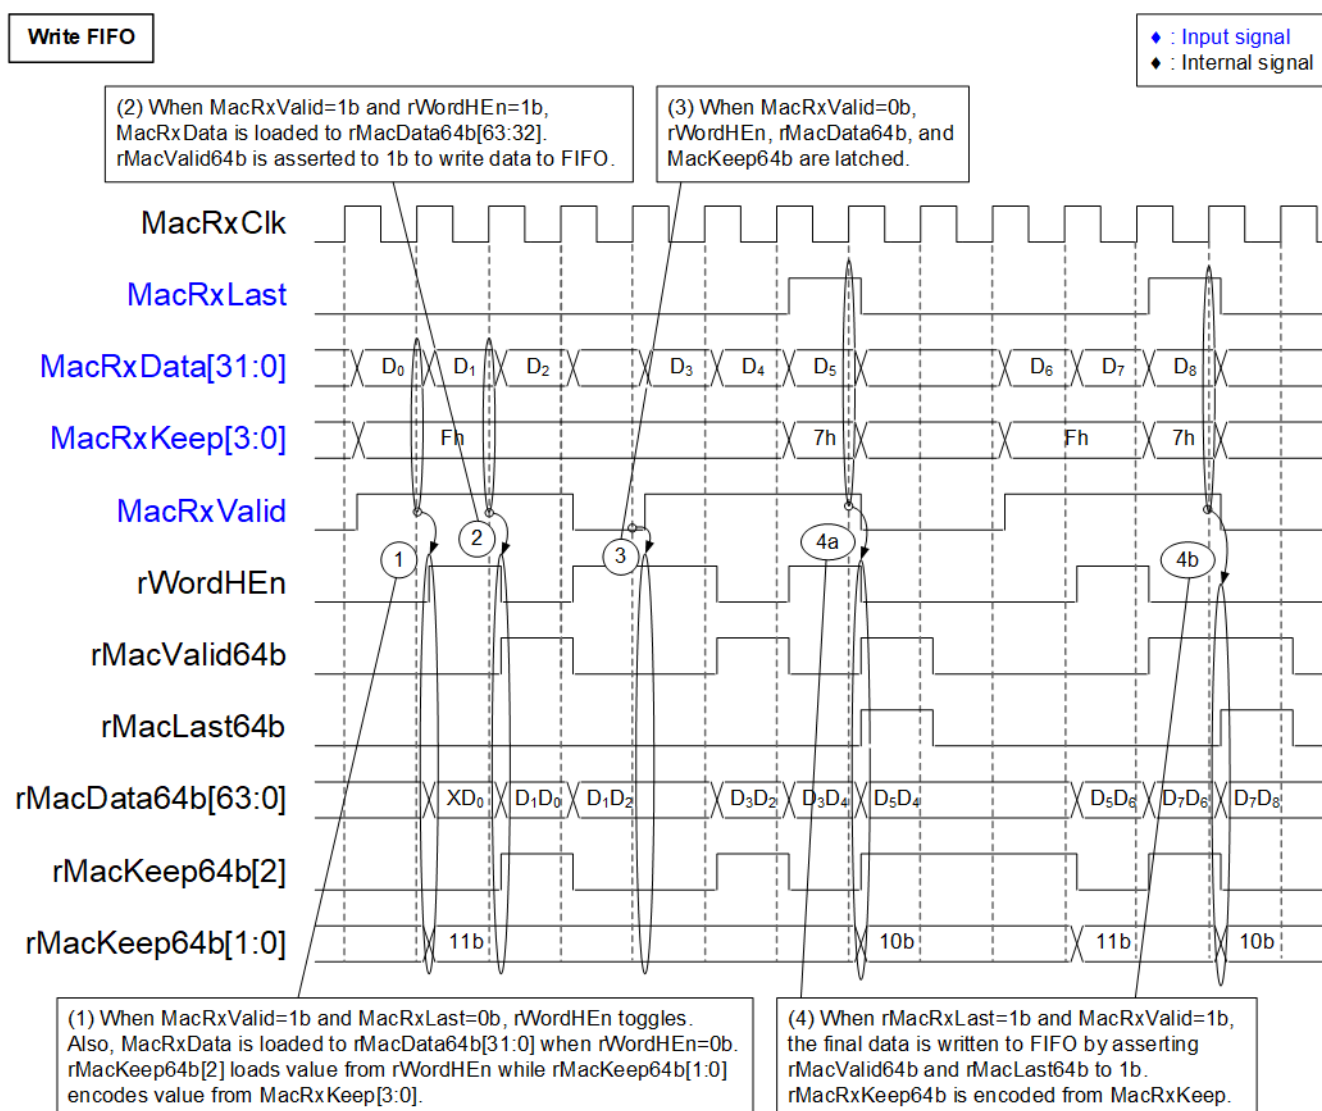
Write FIFO

♦ : Input signal
♦ : Internal signal

(2) When MacRxValid=1b and rWordHEn=1b, MacRxData is loaded to rMacData64b[63:32]. rMacValid64b is asserted to 1b to write data to FIFO.

(3) When MacRxValid=0b, rWordHEn, rMacData64b, and MacKeep64b are latched.

MacRxClk
MacRxLast
MacRxData[31:0]
$D_0$ $D_1$ $D_2$ $D_3$ $D_4$ $D_5$ $D_6$ $D_7$ $D_8$
MacRxKeep[3:0]
Fh 7h Fh 7h
MacRxValid
1 2 3 4a 4b
rWordHEn
rMacValid64b
rMacLast64b
rMacData64b[63:0]
$XD_0$ $D_1D_0$ $D_1D_2$ $D_3D_2$ $D_3D_4$ $D_5D_4$ $D_5D_6$ $D_7D_6$ $D_7D_8$
rMacKeep64b[2]
rMacKeep64b[1:0]
11b 10b 11b 10b

(1) When MacRxValid=1b and MacRxLast=0b, rWordHEn toggles. Also, MacRxData is loaded to rMacData64b[31:0] when rWordHEn=0b. rMacKeep64b[2] loads value from rWordHEn while rMacKeep64b[1:0] encodes value from MacRxKeep[3:0].

(4) When rMacRxLast=1b and MacRxValid=1b, the final data is written to FIFO by asserting rMacValid64b and rMacLast64b to 1b. rMacRxKeep64b is encoded from MacRxKeep.